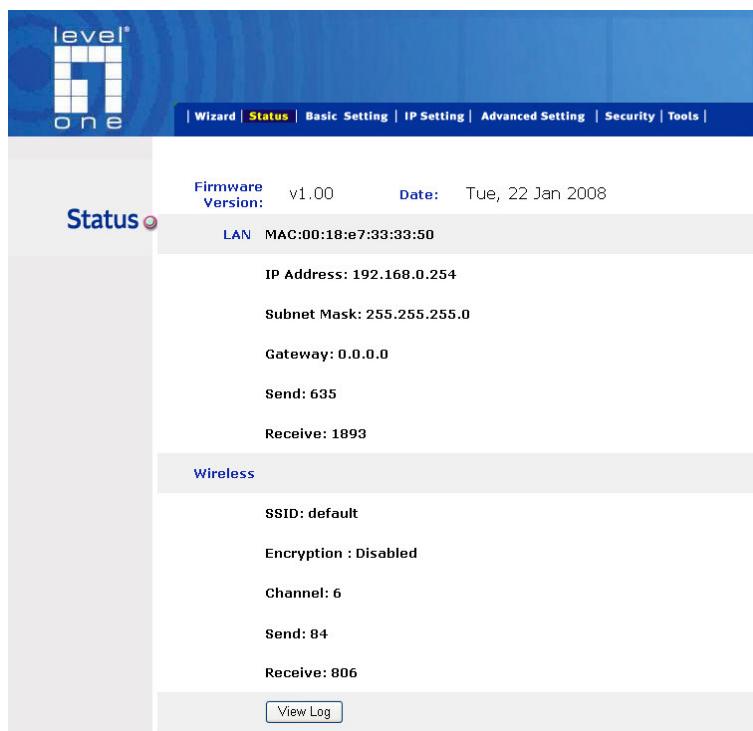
level®
one

| Wizard | Status | Basic Setting | IP Setting | Advanced Setting | Security | Tools |

Status

Firmware Version: v1.00 Date: Tue, 22 Jan 2008

LAN MAC:00:18:e7:33:33:50

IP Address: 192.168.0.254

Subnet Mask: 255.255.255.0

Gateway: 0.0.0.0

Send: 635

Receive: 1893

Wireless

SSID: default

Encryption : Disabled

Channel: 6

Send: 84

Receive: 806

View Log